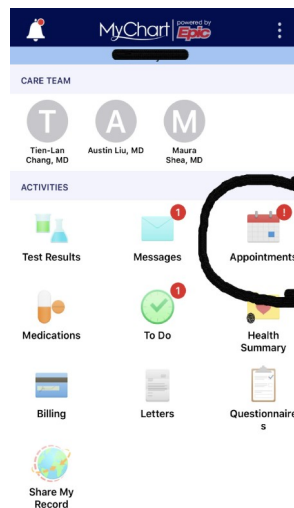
MyChart powered by Epic

CARE TEAM

T
Tien-Lan Chang, MD

A
Austin Liu, MD

M
Maura Shea, MD

ACTIVITIES

Test Results

1
Messages

!
Appointments

Medications

1
To Do

Health Summary

Billing

Letters

Questionnaires

Share My Record